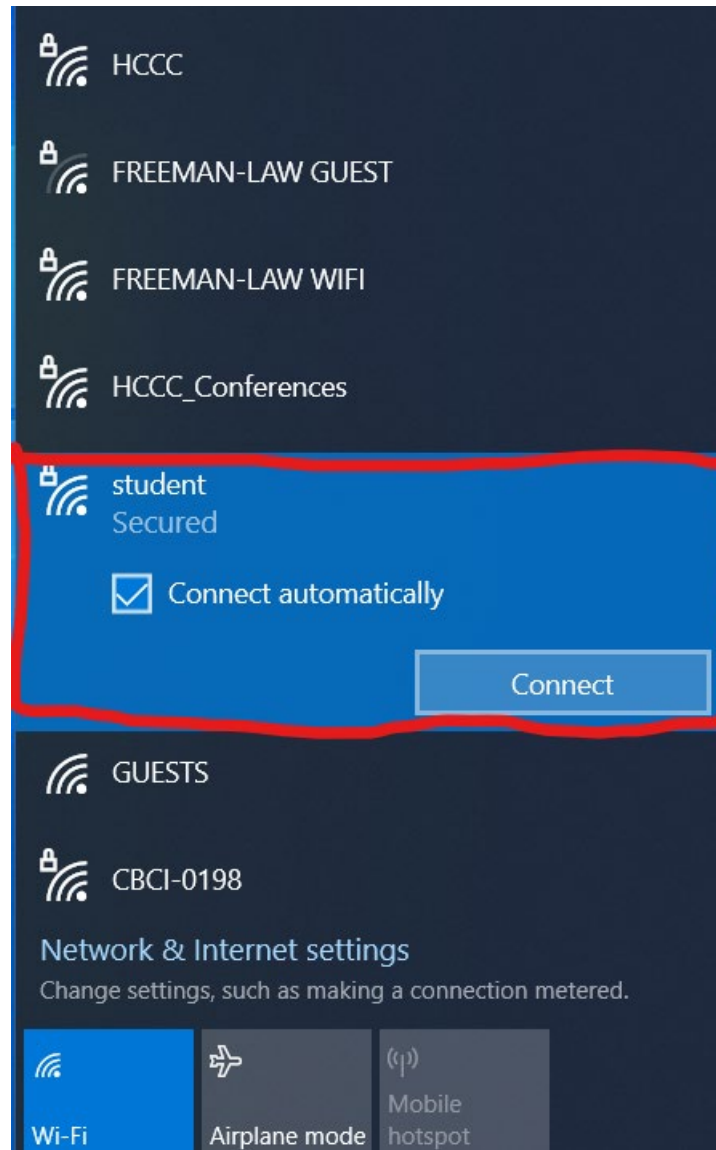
HCCC

FREEMAN-LAW GUEST

FREEMAN-LAW WIFI

HCCC_Conferences

student
Secured

Connect automatically

Connect

GUESTS

CBCI-0198

Network & Internet settings
Change settings, such as making a connection metered.

Wi-Fi

Airplane mode

Mobile hotspot